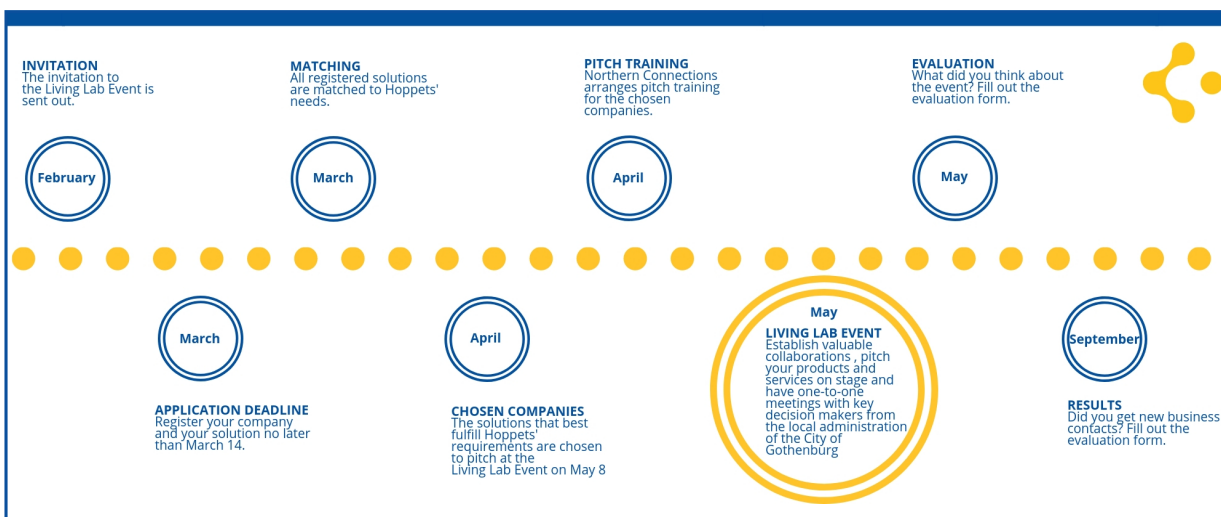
INVITATION
The invitation to the Living Lab Event is sent out.

February

MATCHING
All registered solutions are matched to Hoppets' needs.

March

PITCH TRAINING
Northern Connections arranges pitch training for the chosen companies.

April

EVALUATION
What did you think about the event? Fill out the evaluation form.

May

March

APPLICATION DEADLINE
Register your company and your solution no later than March 14.

April

CHOSEN COMPANIES
The solutions that best fulfill Hoppets' requirements are chosen to pitch at the Living Lab Event on May 8

May
LIVING LAB EVENT
Establish valuable collaborations , pitch your products and services on stage and have one-to-one meetings with key decision makers from the local administration of the City of Gothenburg

September

RESULTS
Did you get new business contacts? Fill out the evaluation form.